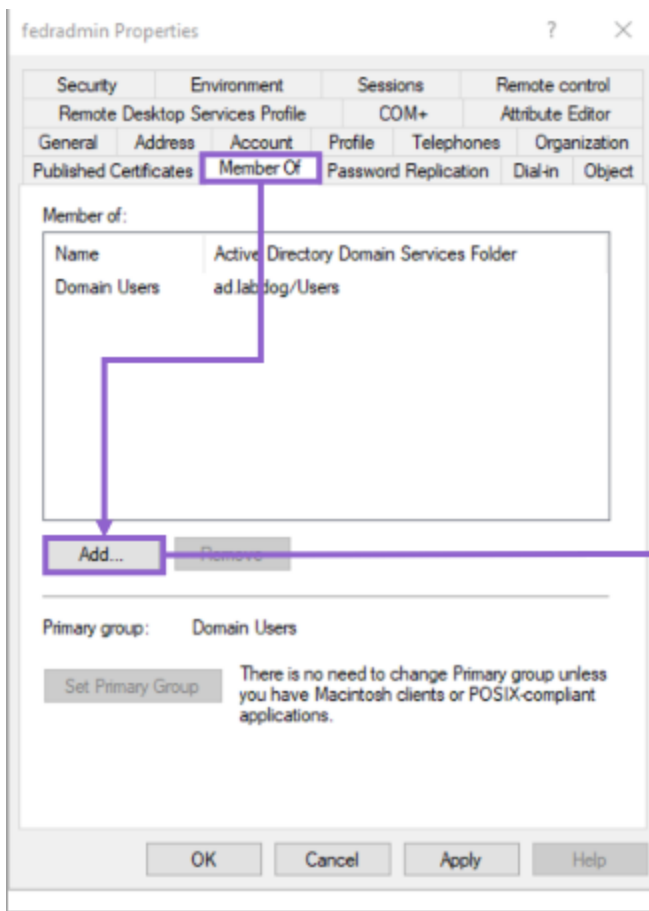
fedradmin Properties

?

Security Environment Sessions Remote control
Remote Desktop Services Profile COM+ Attribute Editor
General Address Account Profile Telephones Organization
Published Certificates Member Of Password Replication Dial-in Object

Member of:

| Name | Active Directory Domain Services Folder |
|---|---|
| Domain Users | ad.labdog/Users |

Add... Remove

Primary group: Domain Users

Set Primary Group

There is no need to change Primary group unless you have Macintosh clients or POSIX-compliant applications.

OK Cancel Apply Help